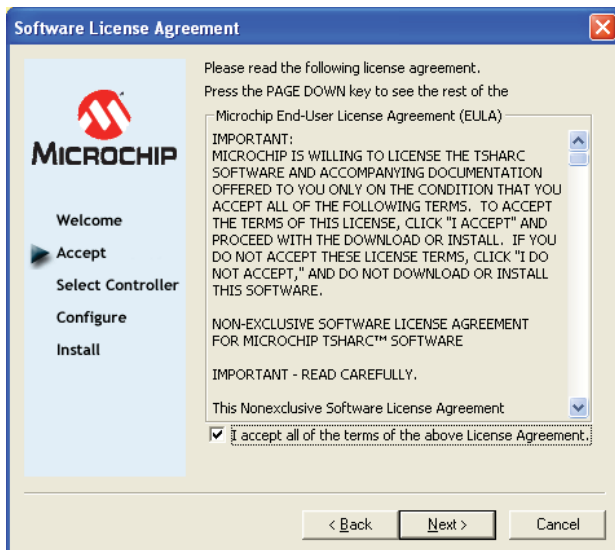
Software License Agreement

MICROCHIP

Welcome

Accept

Select Controller

Configure

Install

Please read the following license agreement.

Press the PAGE DOWN key to see the rest of the

Microchip End-User License Agreement (EULA)

IMPORTANT:
MICROCHIP IS WILLING TO LICENSE THE TSHARC SOFTWARE AND ACCOMPANYING DOCUMENTATION OFFERED TO YOU ONLY ON THE CONDITION THAT YOU ACCEPT ALL OF THE FOLLOWING TERMS. TO ACCEPT THE TERMS OF THIS LICENSE, CLICK "I ACCEPT" AND PROCEED WITH THE DOWNLOAD OR INSTALL. IF YOU DO NOT ACCEPT THESE LICENSE TERMS, CLICK "I DO NOT ACCEPT," AND DO NOT DOWNLOAD OR INSTALL THIS SOFTWARE.

NON-EXCLUSIVE SOFTWARE LICENSE AGREEMENT FOR MICROCHIP TSHARC™ SOFTWARE

IMPORTANT - READ CAREFULLY.

This Nonexclusive Software License Agreement

I accept all of the terms of the above License Agreement.

< Back

Next >

Cancel